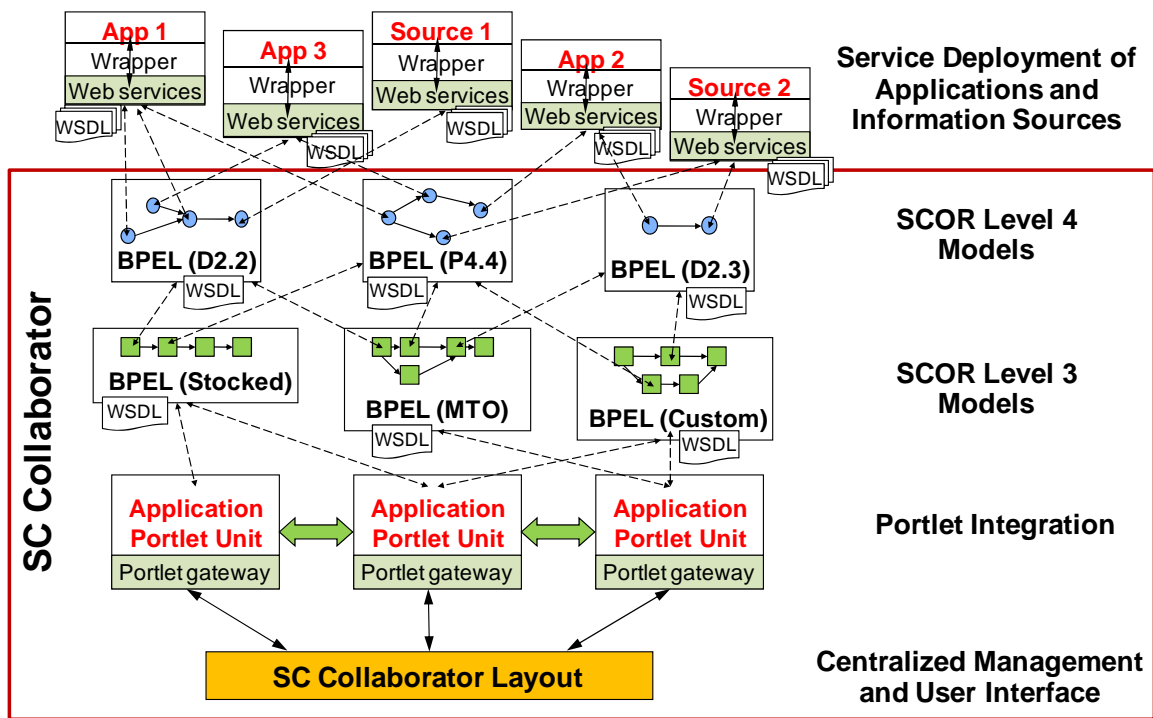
App 1
Wrapper
Web services
WSDL

App 3
Wrapper
Web services
WSDL

Source 1
Wrapper
Web services
WSDL

App 2
Wrapper
Web services
WSDL

Source 2
Wrapper
Web services
WSDL

Service Deployment of Applications and Information Sources

SC Collaborator

BPEL (D2.2)
WSDL

BPEL (P4.4)
WSDL

BPEL (D2.3)
WSDL

SCOR Level 4 Models

BPEL (Stocked)
WSDL

BPEL (MTO)
WSDL

BPEL (Custom)
WSDL

SCOR Level 3 Models

Application Portlet Unit
Portlet gateway

Application Portlet Unit
Portlet gateway

Application Portlet Unit
Portlet gateway

Portlet Integration

SC Collaborator Layout

Centralized Management and User Interface